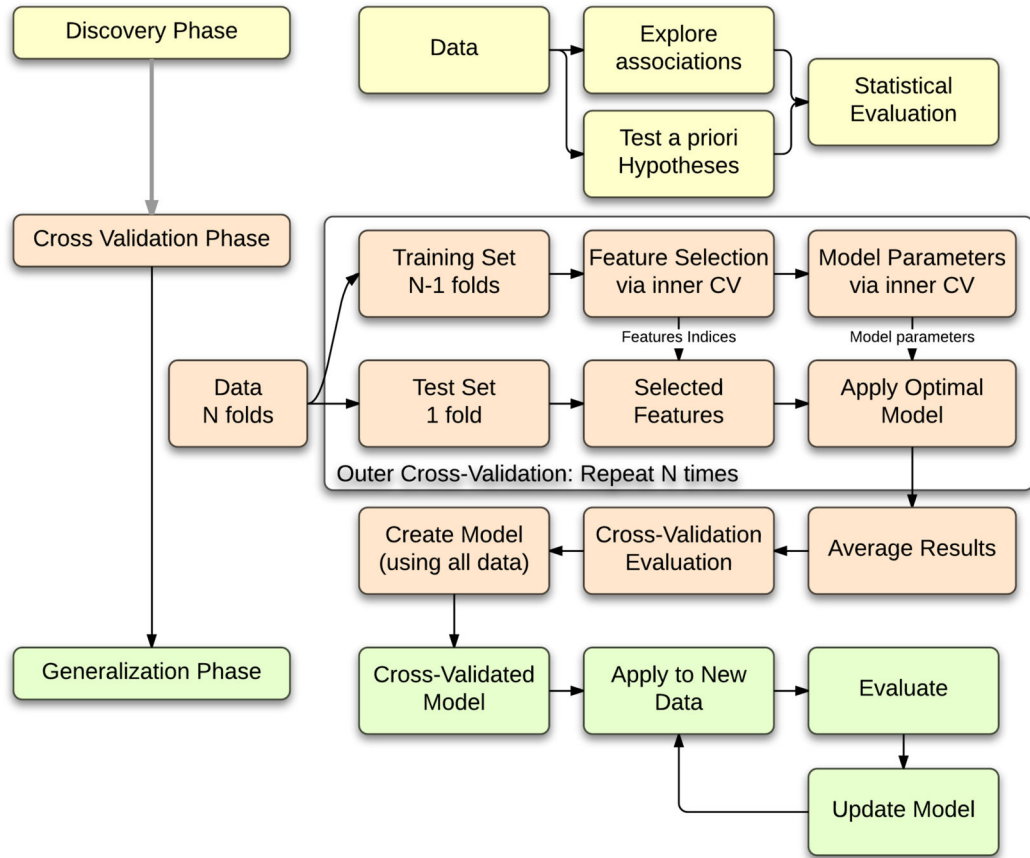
Discovery Phase

Data

Explore associations

Test a priori Hypotheses

Statistical Evaluation

Cross Validation Phase

Training Set N-1 folds

Feature Selection via inner CV

Model Parameters via inner CV

Features Indices

Model parameters

Data N folds

Test Set 1 fold

Selected Features

Apply Optimal Model

Outer Cross-Validation: Repeat N times

Create Model (using all data)

Cross-Validation Evaluation

Average Results

Generalization Phase

Cross-Validated Model

Apply to New Data

Evaluate

Update Model